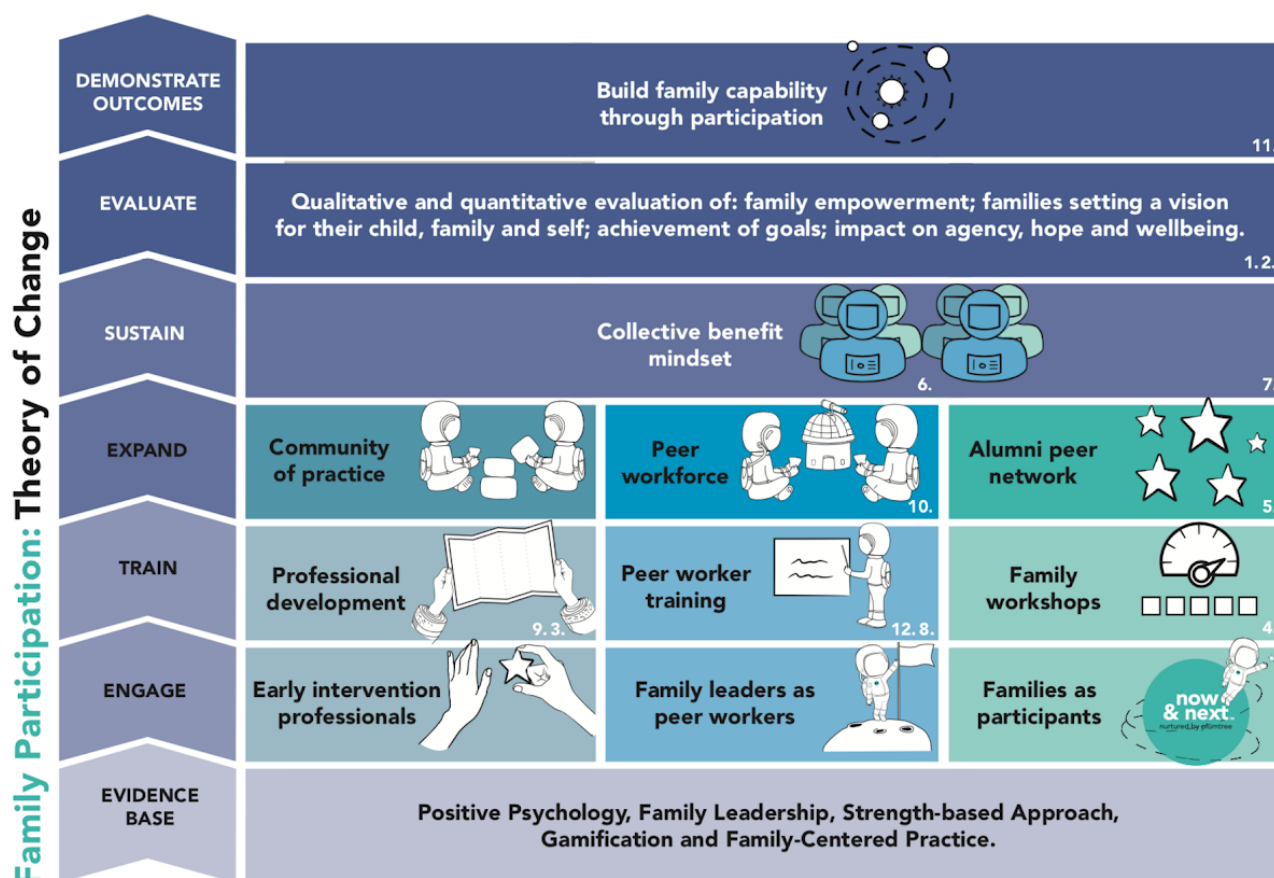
Family Participation: Theory of Change

DEMONSTRATE OUTCOMES

Build family capability through participation

11.

EVALUATE

Qualitative and quantitative evaluation of: family empowerment; families setting a vision for their child, family and self; achievement of goals; impact on agency, hope and wellbeing.

1. 2.

SUSTAIN

Collective benefit mindset

6.

7.

EXPAND

Community of practice

Peer workforce

10.

Alumni peer network

5.

TRAIN

Professional development

9. 3.

Peer worker training

12. 8.

Family workshops

4.

ENGAGE

Early intervention professionals

Family leaders as peer workers

Families as participants

now & next. nurtured by pflumtree

EVIDENCE BASE

Positive Psychology, Family Leadership, Strength-based Approach, Gamification and Family-Centered Practice.